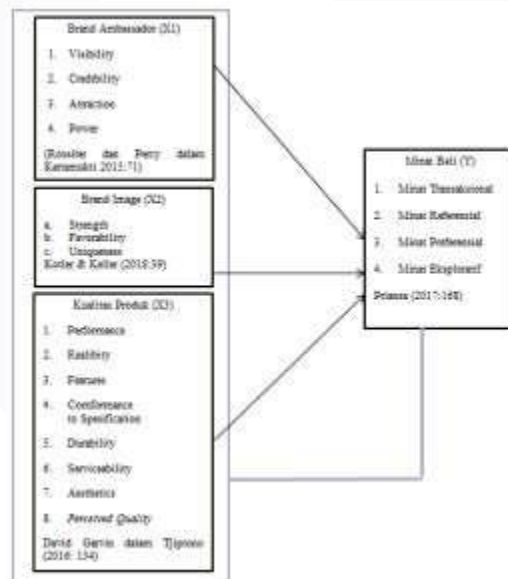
Brand Ambassador (X1)

1. Visibility
2. Credibility
3. Attraction
4. Power

(Rossiter dan Perry dalam Kertamukti 2015:71)

Brand Image (X2)

a. Strength
b. Favorability
c. Uniqueness

Kotler & Keller (2016:39)

Kualitas Produk (X3)

1. Performance
2. Realibity
3. Features
4. Conformance to Specification
5. Durability
6. Serviceability
7. Aesthetics
8. *Perceived Quality*

David Garvin dalam Tjiptono (2016: 134)

Minat Beli (Y)

1. Minat Transaksional
2. Minat Referensial
3. Minat Preferensial
4. Minat Eksploratif

Priansa (2017:168)